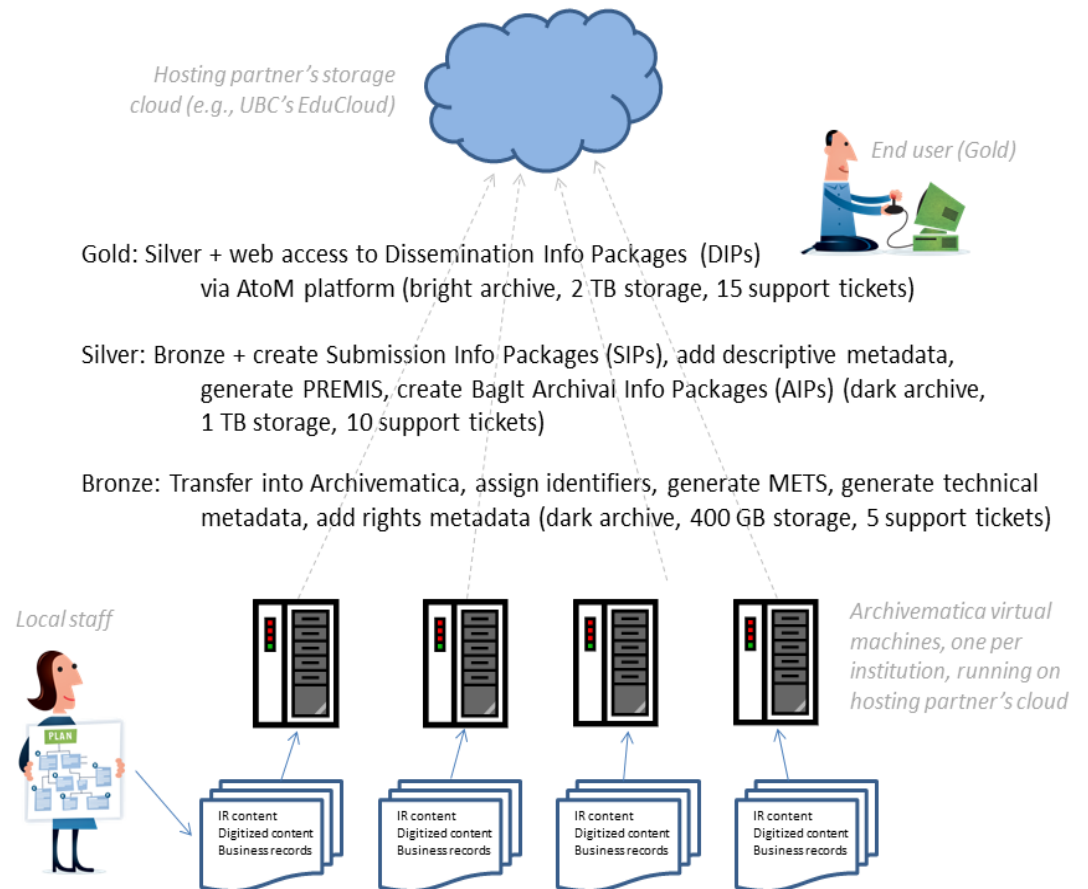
Hosting partner's storage cloud (e.g., UBC's EduCloud)

End user (Gold)

Gold: Silver + web access to Dissemination Info Packages (DIPs) via AtoM platform (bright archive, 2 TB storage, 15 support tickets)

Silver: Bronze + create Submission Info Packages (SIPs), add descriptive metadata, generate PREMIS, create BagIt Archival Info Packages (AIPs) (dark archive, 1 TB storage, 10 support tickets)

Bronze: Transfer into Archivematica, assign identifiers, generate METS, generate technical metadata, add rights metadata (dark archive, 400 GB storage, 5 support tickets)

Local staff

PLAN

Archivematica virtual machines, one per institution, running on hosting partner's cloud

IR content
Digitized content
Business records

IR content
Digitized content
Business records

IR content
Digitized content
Business records

IR content
Digitized content
Business records